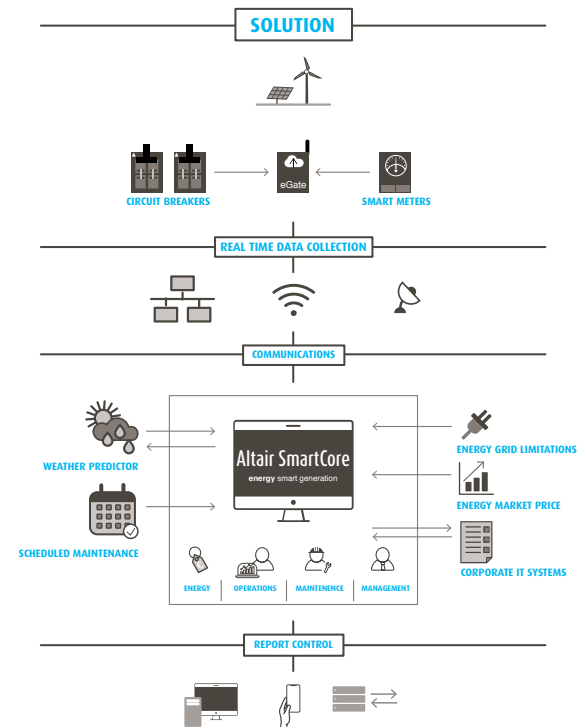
SOLUTION

eGate

CIRCUIT BREAKERS

SMART METERS

REAL TIME DATA COLLECTION

COMMUNICATIONS

WEATHER PREDICTOR

SCHEDULED MAINTENANCE

Altair SmartCore
energy smart generation

ENERGY
OPERATIONS
MAINTENENCE
MANAGEMENT

ENERGY GRID LIMITATIONS

ENERGY MARKET PRICE

CORPORATE IT SYSTEMS

REPORT CONTROL